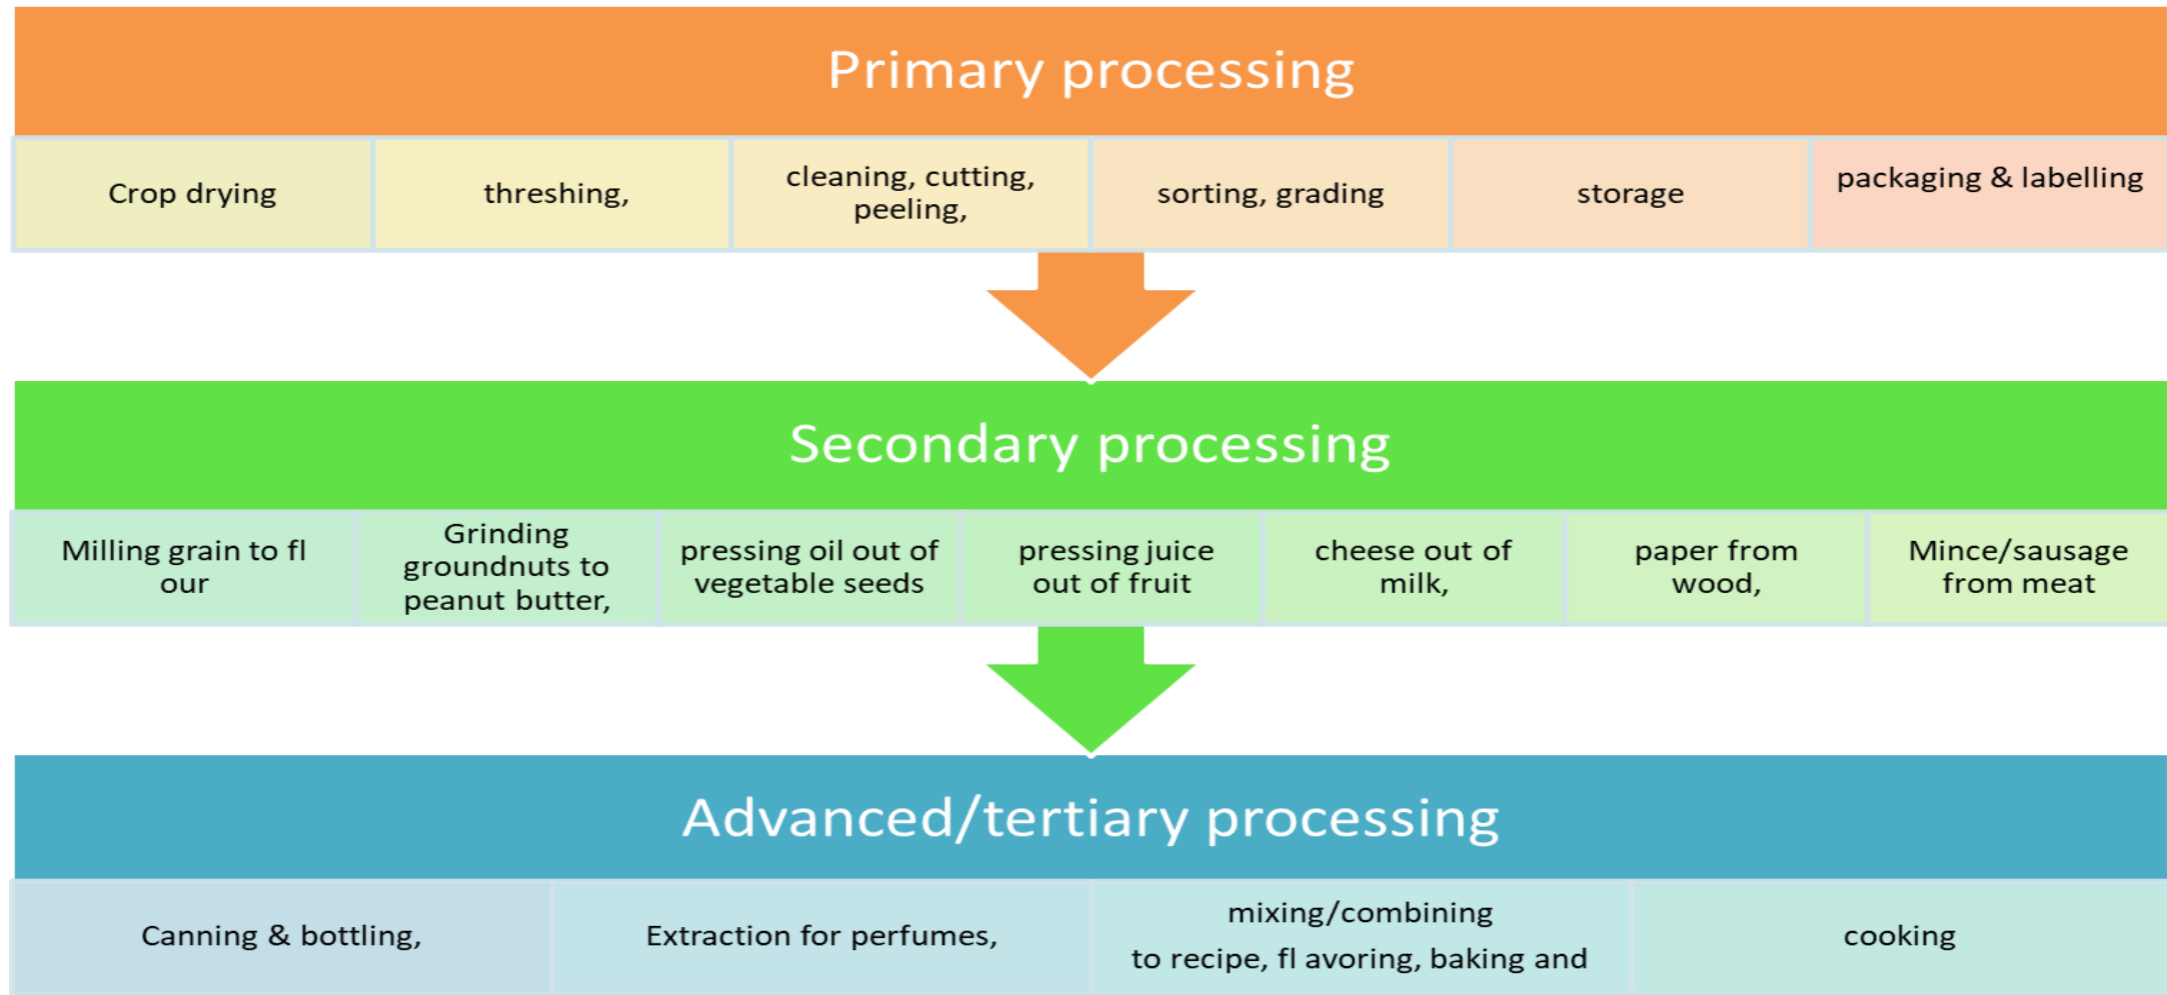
Primary processing

Crop drying

threshing,

cleaning, cutting, peeling,

sorting, grading

storage

packaging & labelling

Secondary processing

Milling grain to fl our

Grinding groundnuts to peanut butter,

pressing oil out of vegetable seeds

pressing juice out of fruit

cheese out of milk,

paper from wood,

Mince/sausage from meat

Advanced/tertiary processing

Canning & bottling,

Extraction for perfumes,

mixing/combining to recipe, fl avoring, baking and

cooking